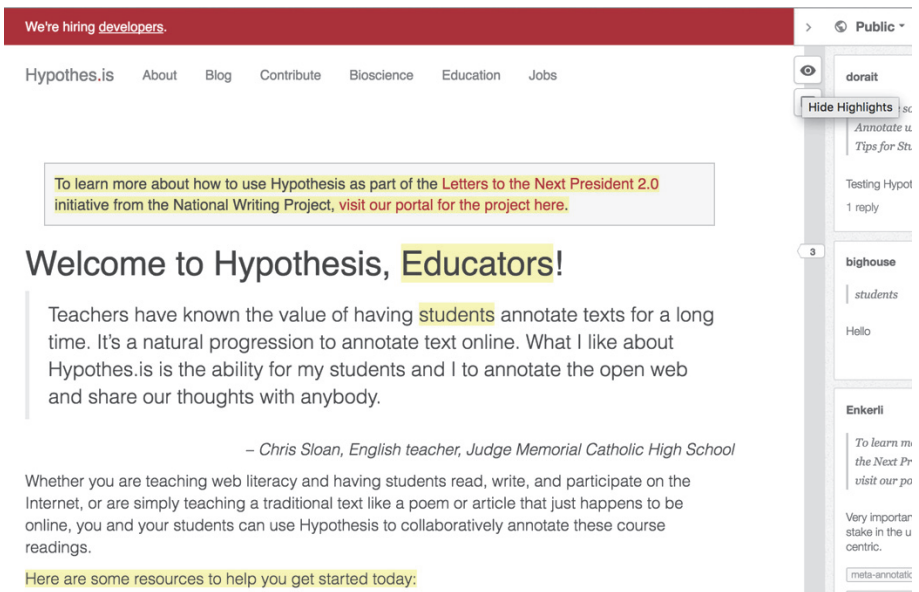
We're hiring developers.

Hypothes.is About Blog Contribute Bioscience Education Jobs

To learn more about how to use Hypothesis as part of the Letters to the Next President 2.0 initiative from the National Writing Project, visit our portal for the project here.

Welcome to Hypothesis, Educators!

Teachers have known the value of having students annotate texts for a long time. It's a natural progression to annotate text online. What I like about Hypothes.is is the ability for my students and I to annotate the open web and share our thoughts with anybody.

– Chris Sloan, English teacher, Judge Memorial Catholic High School

Whether you are teaching web literacy and having students read, write, and participate on the Internet, or are simply teaching a traditional text like a poem or article that just happens to be online, you and your students can use Hypothesis to collaboratively annotate these course readings.

Here are some resources to help you get started today:

>

Public

dorait

Hide Highlights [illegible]

Annotate u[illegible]

Tips for St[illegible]

Testing Hypot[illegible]

1 reply

3

bighouse

students

Hello

Enkerli

To learn m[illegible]

the Next Pr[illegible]

visit our po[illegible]

Very importan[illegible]

stake in the u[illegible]

centric.

meta-annotati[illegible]